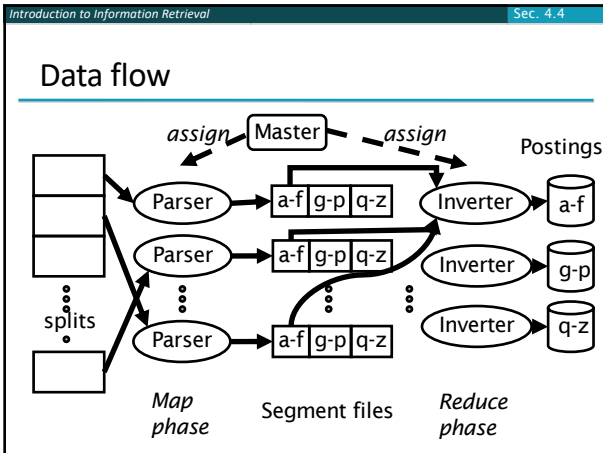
Introduction to Information Retrieval

Sec. 4.4

Data flow

assign

Master

assign

Postings

Parser

a-f g-p q-z

Inverter

a-f

Parser

a-f g-p q-z

Inverter

g-p

splits

Parser

a-f g-p q-z

Inverter

q-z

Map phase

Segment files

Reduce phase